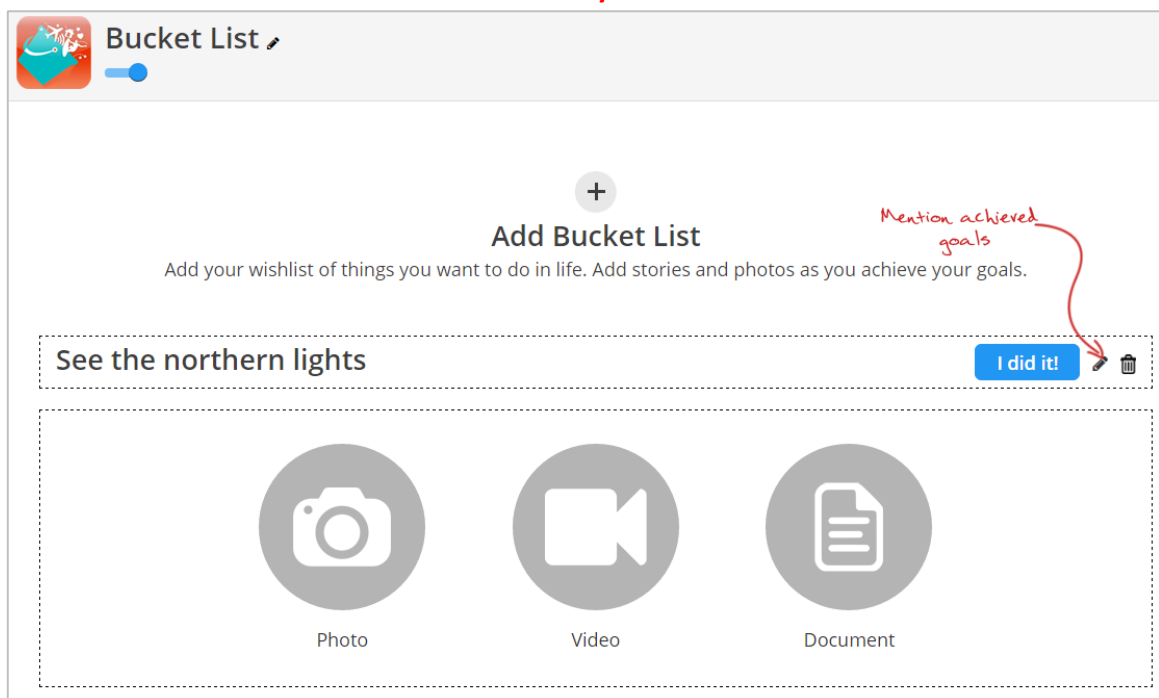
Bucket List

+

Add Bucket List

Add your wishlist of things you want to do in life. Add stories and photos as you achieve your goals.

Mention achieved goals

See the northern lights

I did it!

Photo

Video

Document